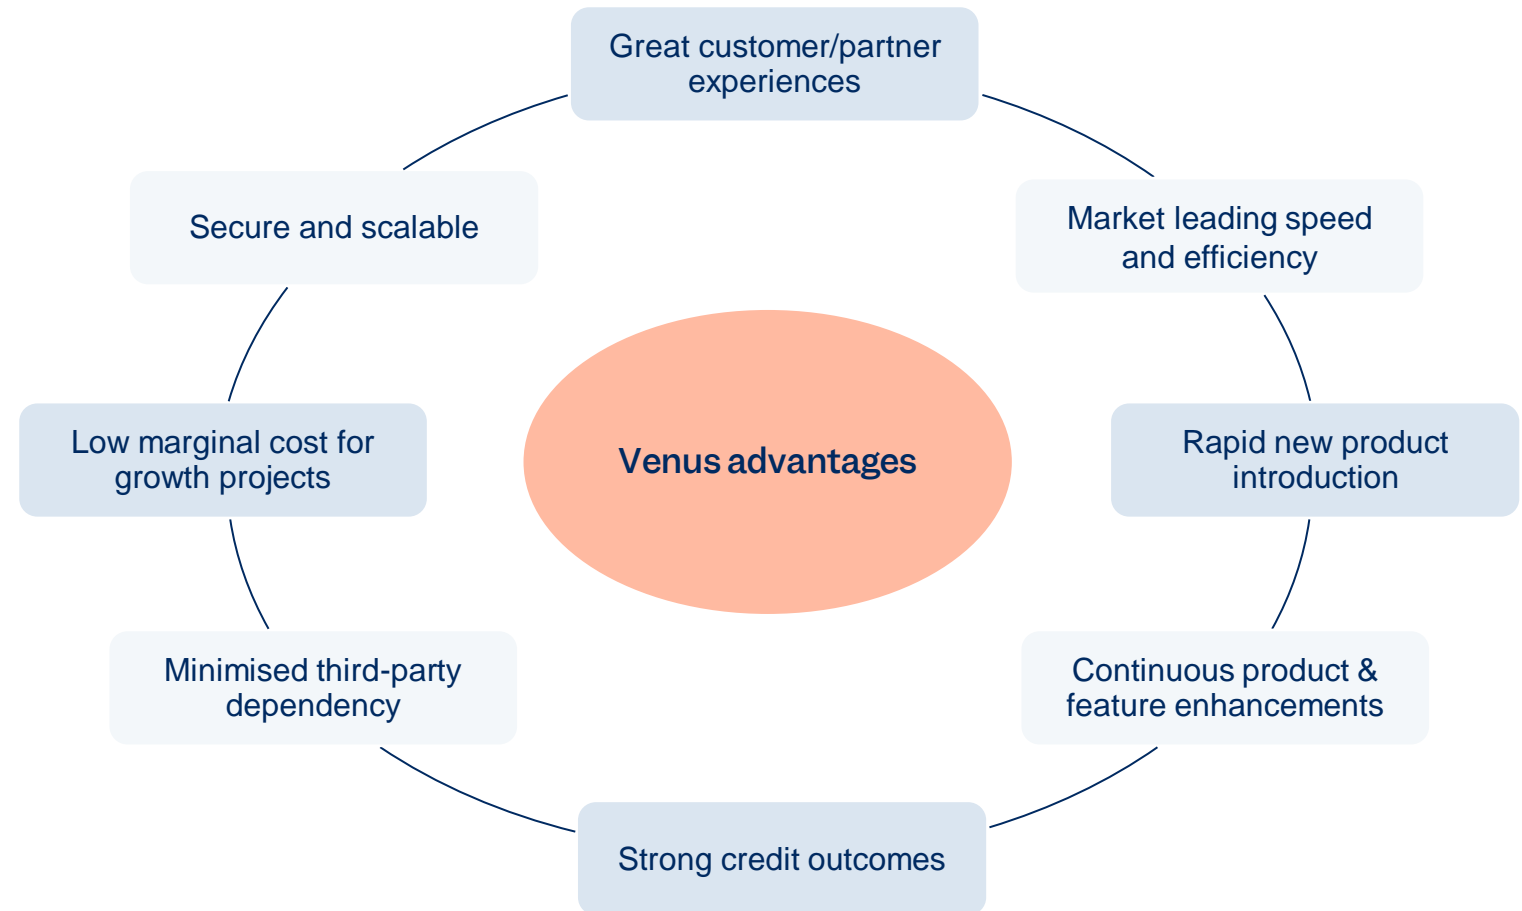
Great customer/partner experiences

Market leading speed and efficiency

Rapid new product introduction

Continuous product & feature enhancements

Strong credit outcomes

Minimised third-party dependency

Low marginal cost for growth projects

Secure and scalable

Venus advantages